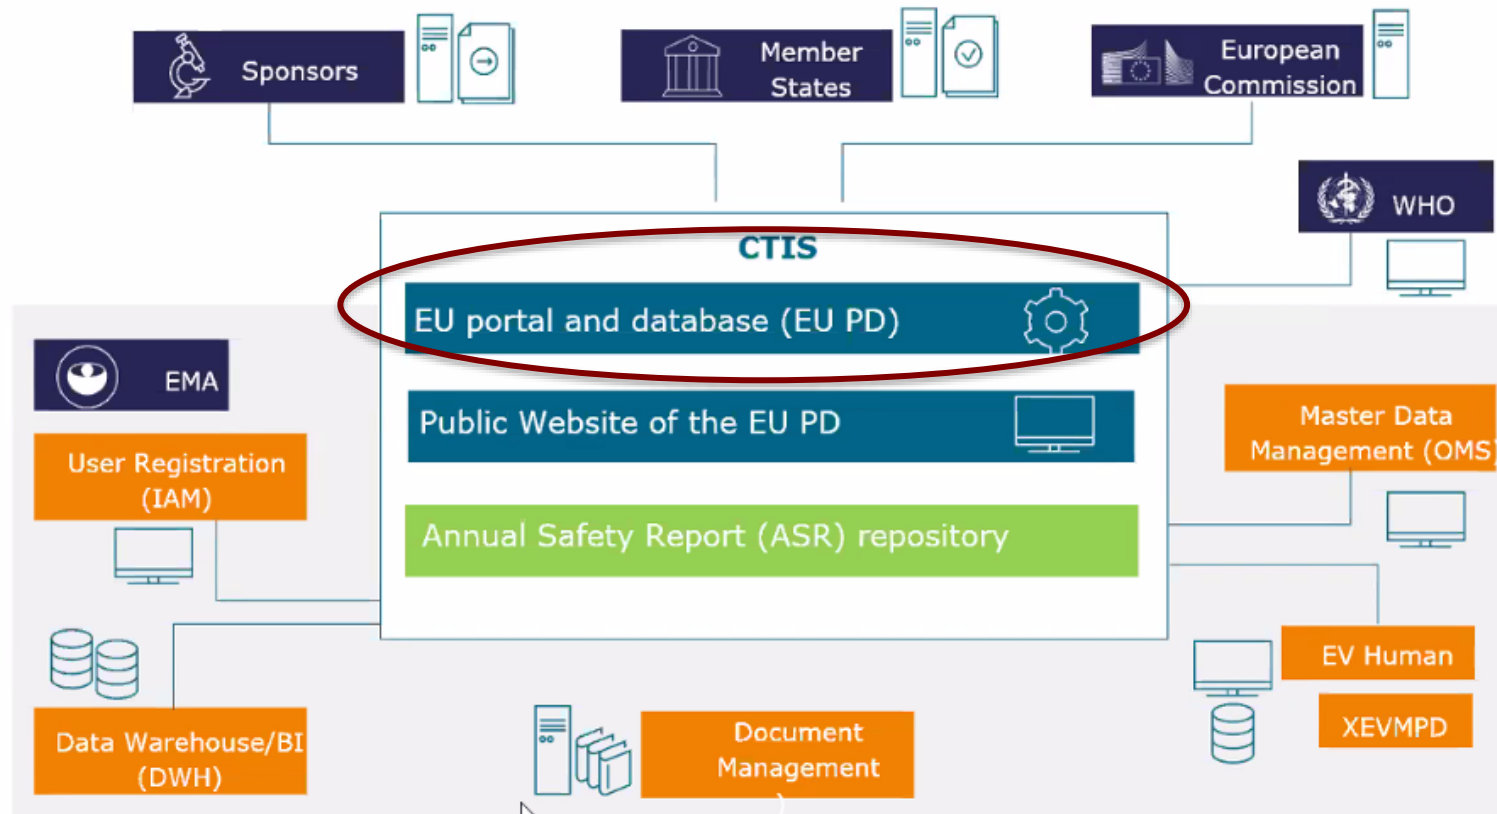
Sponsors

Member States

European Commission

WHO

CTIS

EU portal and database (EU PD)

Public Website of the EU PD

Annual Safety Report (ASR) repository

EMA

User Registration (IAM)

Master Data Management (OMS)

EV Human

XEVMPD

Data Warehouse/BI (DWH)

Document Management